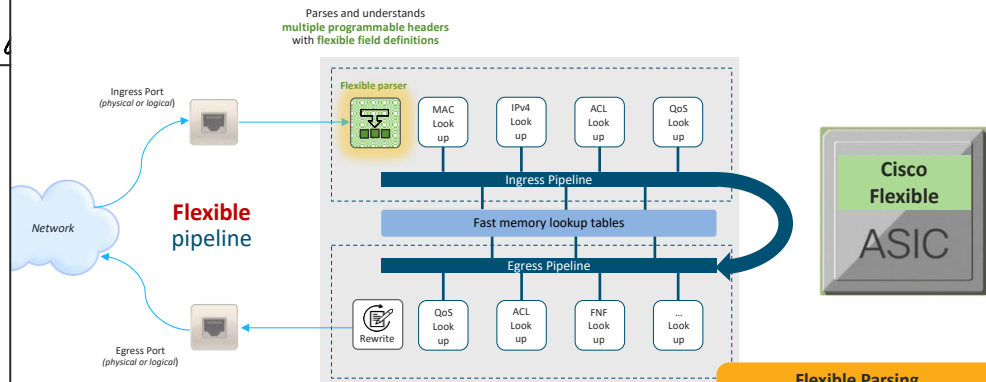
Parses and understands
multiple programmable headers
with flexible field definitions

Ingress Port
(physical or logical)

Flexible parser

MAC Look up

IPv4 Look up

ACL Look up

QoS Look up

Ingress Pipeline

Network

Flexible
pipeline

Fast memory lookup tables

Egress Pipeline

Egress Port
(physical or logical)

Rewrite

QoS Look up

ACL Look up

FNF Look up

... Look up

Cisco
Flexible
ASIC

Flexible Parsing